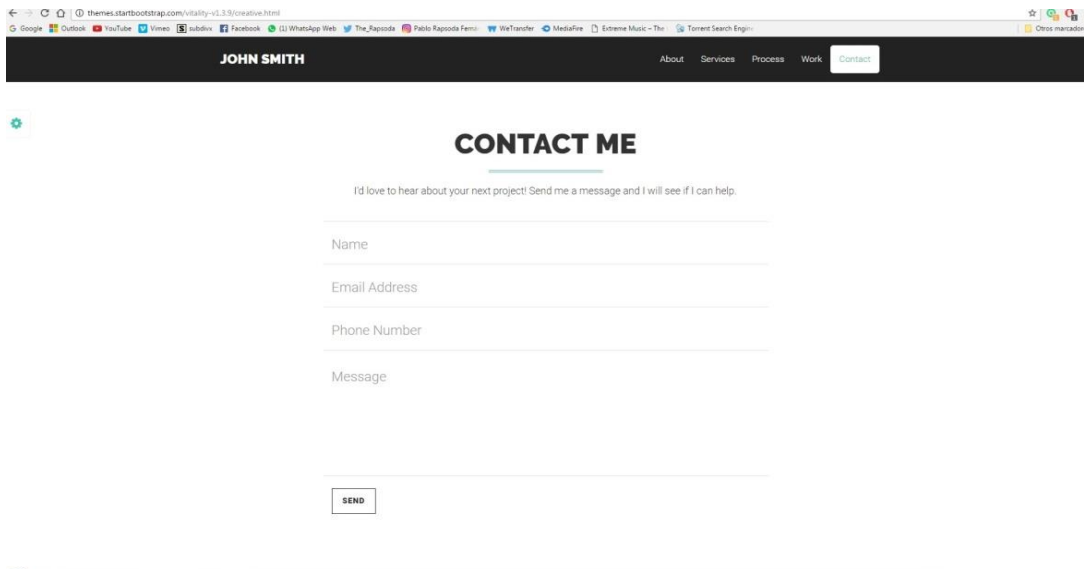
themes.startbootstrap.com/vitality-v1.3.9/creative.html

Google Outlook YouTube Vimeo subdivx Facebook (1) WhatsApp Web The_Rapsoda Pablo Rapsoda Ferna WeTransfer MediaFire Extreme Music - The Torrent Search Engine Otros marcadores

JOHN SMITH

About Services Process Work Contact

CONTACT ME

I'd love to hear about your next project! Send me a message and I will see if I can help.

Name

Email Address

Phone Number

Message

SEND